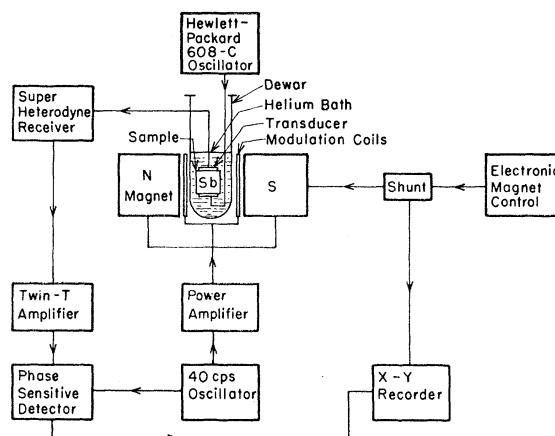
Hewlett-Packard 608-C Oscillator

Super Heterodyne Receiver

Dewar

Helium Bath

Transducer

Modulation Coils

Sample

N Magnet

Sb

S

Shunt

Electronic Magnet Control

Twin-T Amplifier

Power Amplifier

Phase Sensitive Detector

40 cps Oscillator

X-Y Recorder